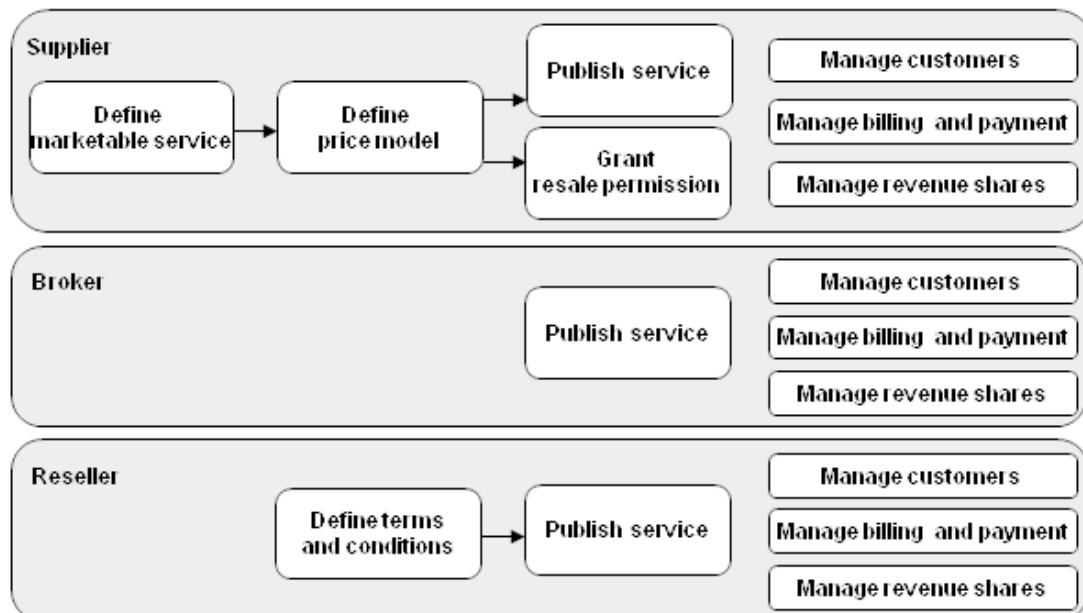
Supplier

Define marketable service

Define price model

Publish service

Grant resale permission

Manage customers

Manage billing and payment

Manage revenue shares

Broker

Publish service

Manage customers

Manage billing and payment

Manage revenue shares

Reseller

Define terms and conditions

Publish service

Manage customers

Manage billing and payment

Manage revenue shares